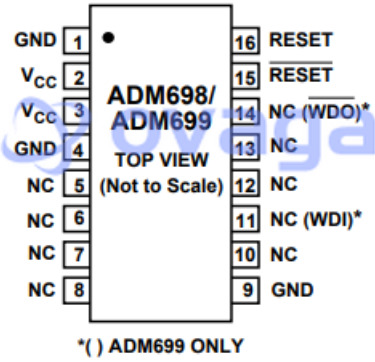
GND 1
$V_{CC}$ 2
$V_{CC}$ 3
GND 4
NC 5
NC 6
NC 7
NC 8

ADM698/
ADM699
TOP VIEW
(Not to Scale)

16 RESET
15 $\overline{RESET}$
14 NC ($\overline{WDO}$)*
13 NC
12 NC
11 NC (WDI)*
10 NC
9 GND

ovaga

*( ) ADM699 ONLY